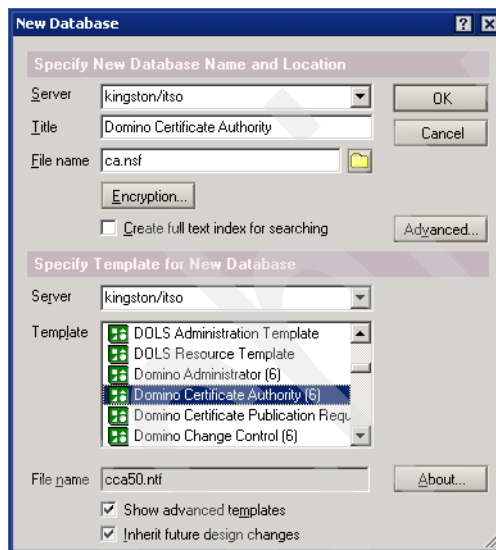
New Database

Specify New Database Name and Location

Server kingston/itso

Title Domino Certificate Authority

File name ca.nsf

OK

Cancel

Encryption...

Create full text index for searching

Advanced...

Specify Template for New Database

Server kingston/itso

Template

DOLS Administration Template

DOLS Resource Template

Domino Administrator (6)

Domino Certificate Authority (6)

Domino Certificate Publication Requ

Domino Change Control (6)

File name cca50.ntf

About...

Show advanced templates

Inherit future design changes